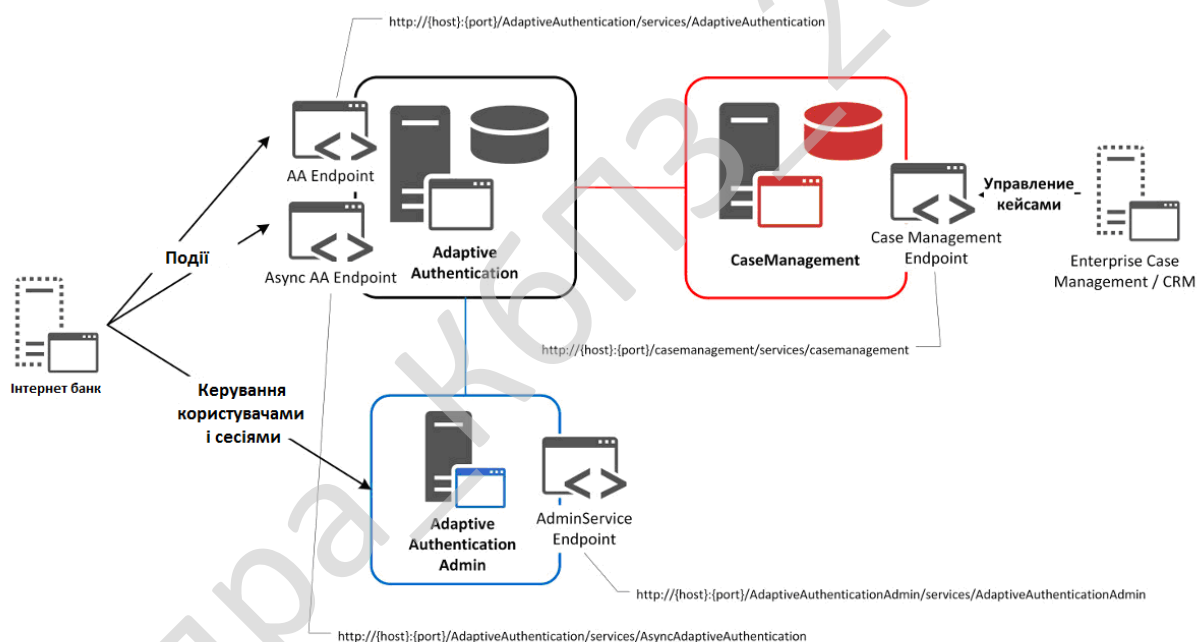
http://{host}:{port}/AdaptiveAuthentication/services/AdaptiveAuthentication

AA Endpoint

Async AA Endpoint

Adaptive Authentication

Події

Інтернет банк

CaseManagement

Case Management Endpoint

Управление кейсами

Enterprise Case Management / CRM

http://{host}:{port}/casemanagement/services/casemanagement

Керування користувачами і сесіями

Adaptive Authentication Admin

AdminService Endpoint

http://{host}:{port}/AdaptiveAuthenticationAdmin/services/AdaptiveAuthenticationAdmin

http://{host}:{port}/AdaptiveAuthentication/services/AsyncAdaptiveAuthentication